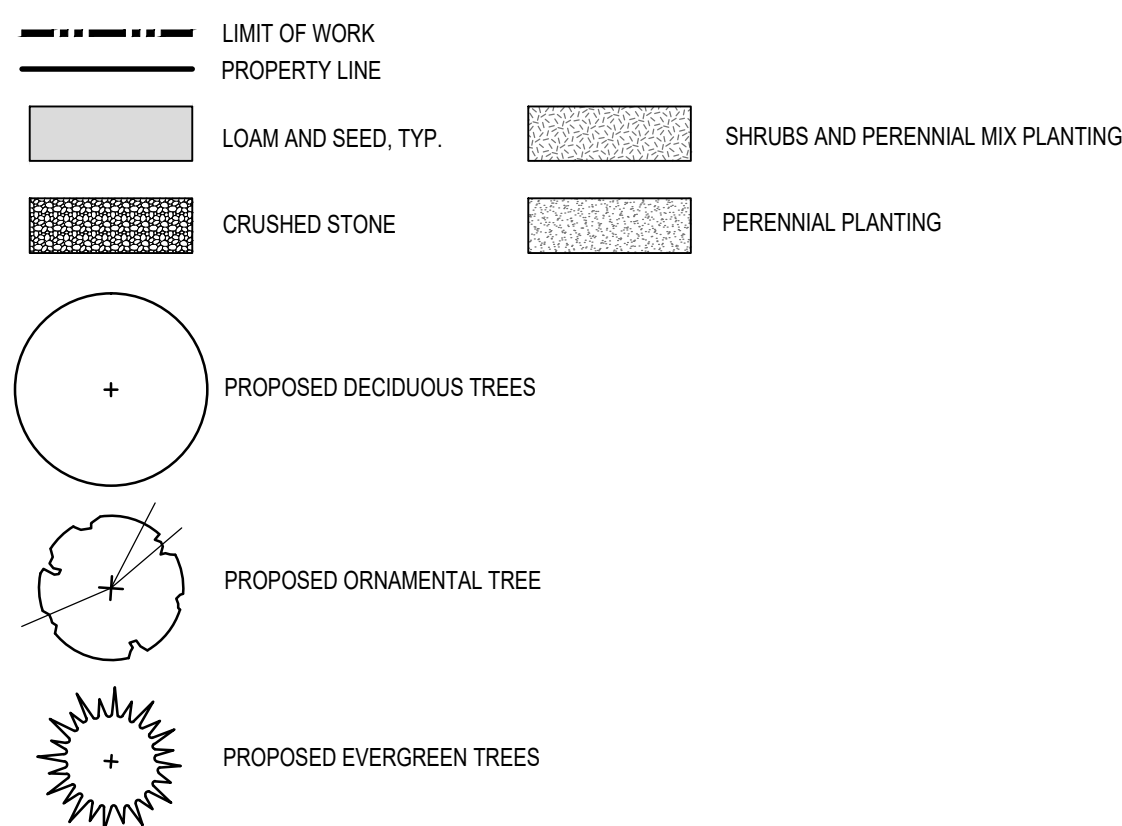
LIMIT OF WORK
PROPERTY LINE

LOAM AND SEED, TYP.

SHRUBS AND PERENNIAL MIX PLANTING

CRUSHED STONE

PERENNIAL PLANTING

+

PROPOSED DECIDUOUS TREES

PROPOSED ORNAMENTAL TREE

+

PROPOSED EVERGREEN TREES